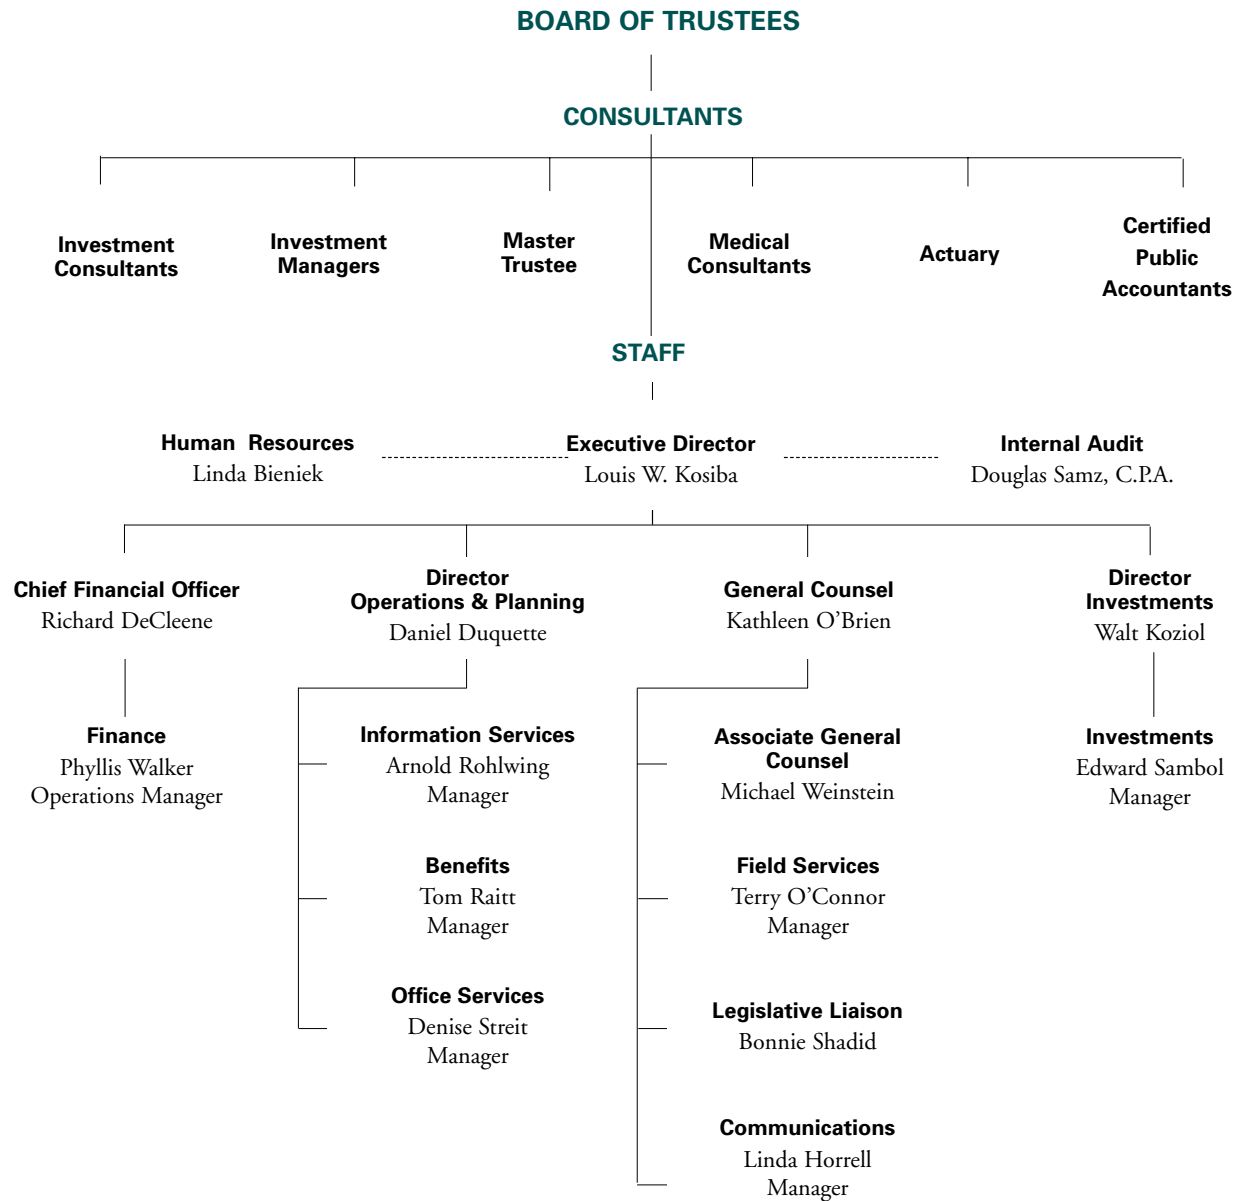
BOARD OF TRUSTEES

CONSULTANTS

Investment Consultants

Investment Managers

Master Trustee

Medical Consultants

Actuary

Certified Public Accountants

STAFF

Human Resources
Linda Bieniek

Executive Director
Louis W. Kosiba

Internal Audit
Douglas Samz, C.P.A.

Chief Financial Officer
Richard DeCleene

Director
Operations & Planning
Daniel Duquette

General Counsel
Kathleen O'Brien

Director
Investments
Walt Koziol

Finance
Phyllis Walker
Operations Manager

Information Services
Arnold Rohlwing
Manager

Benefits
Tom Raitt
Manager

Office Services
Denise Streit
Manager

Associate General Counsel
Michael Weinstein

Field Services
Terry O'Connor
Manager

Legislative Liaison
Bonnie Shadid

Communications
Linda Horrell
Manager

Investments
Edward Sambol
Manager